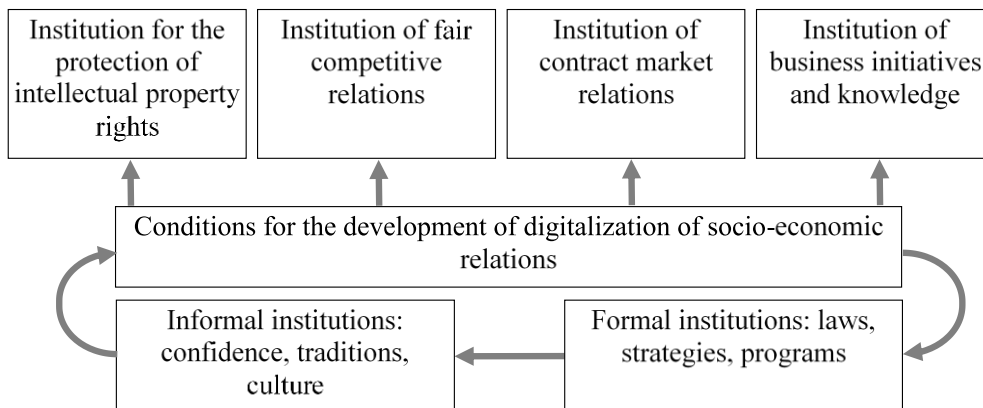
Institution for the protection of intellectual property rights

Institution of fair competitive relations

Institution of contract market relations

Institution of business initiatives and knowledge

Conditions for the development of digitalization of socio-economic relations

Informal institutions: confidence, traditions, culture

Formal institutions: laws, strategies, programs